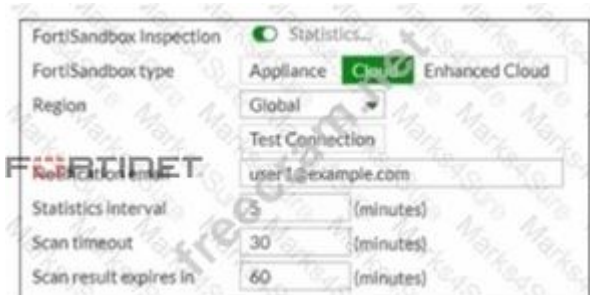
FortiSandbox Inspection Statistics...
FortiSandbox type Appliance Cloud Enhanced Cloud
Region Global
Test Connection
FORTINET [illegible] user1@example.com
Statistics interval 5 (minutes)
Scan timeout 30 (minutes)
Scan result expires in 60 (minutes)
Marks4Sure
freecram.net